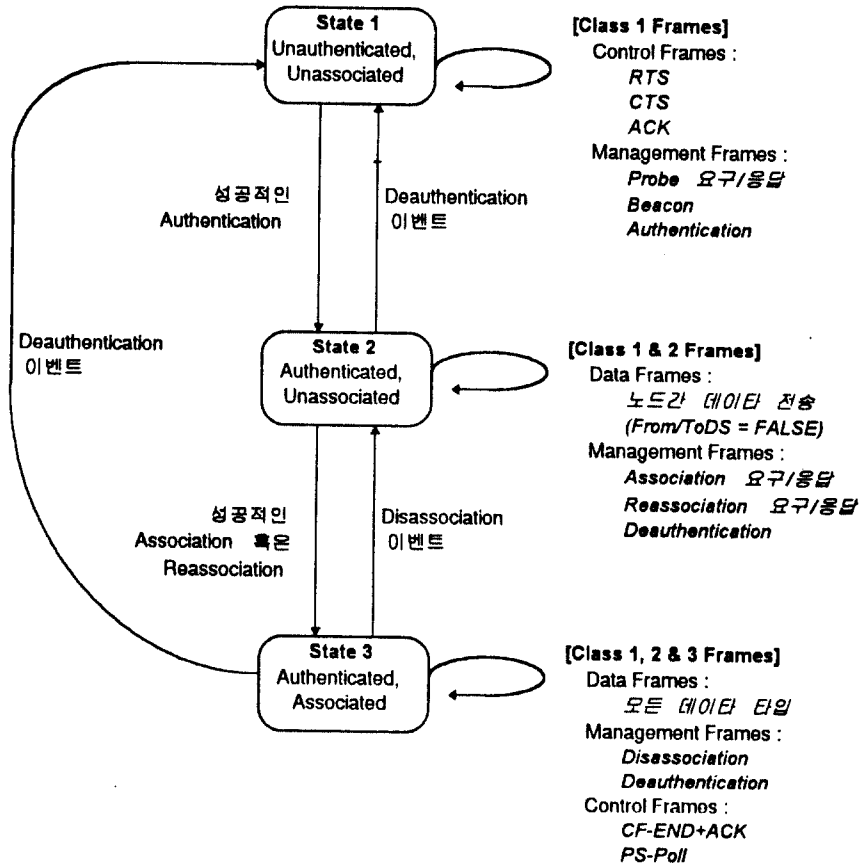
State 1
Unauthenticated,
Unassociated

[Class 1 Frames]
Control Frames :
RTS
CTS
ACK
Management Frames :
Probe 요구/응답
Beacon
Authentication

성공적인
Authentication

Deauthentication
이벤트

Deauthentication
이벤트

State 2
Authenticated,
Unassociated

[Class 1 & 2 Frames]
Data Frames :
노드간 데이타 전송
(From/ToDS = FALSE)
Management Frames :
Association 요구/응답
Reassociation 요구/응답
Deauthentication

성공적인
Association 혹은
Reassociation

Disassociation
이벤트

State 3
Authenticated,
Associated

[Class 1, 2 & 3 Frames]
Data Frames :
모든 데이타 타입
Management Frames :
Disassociation
Deauthentication
Control Frames :
CF-END+ACK
PS-Poll